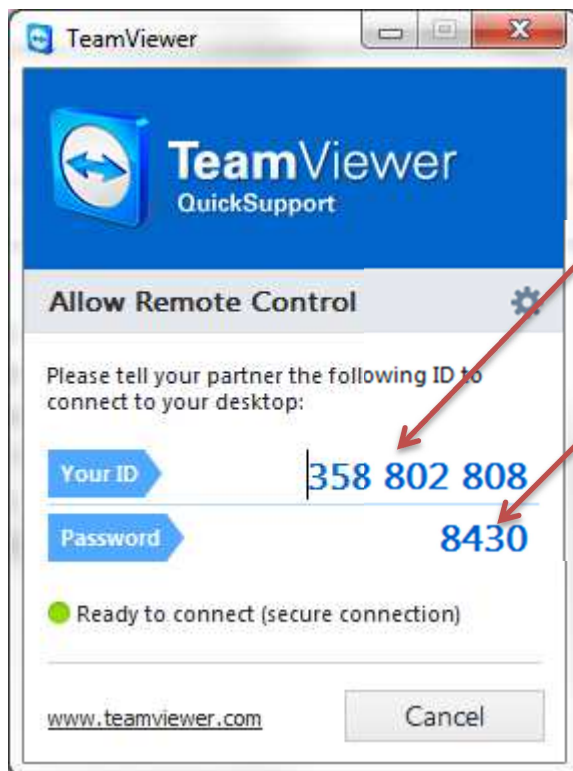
TeamViewer

TeamViewer
QuickSupport

Allow Remote Control

Please tell your partner the following ID to connect to your desktop:

Your ID 358 802 808

Password 8430

Ready to connect (secure connection)

www.teamviewer.com

Cancel